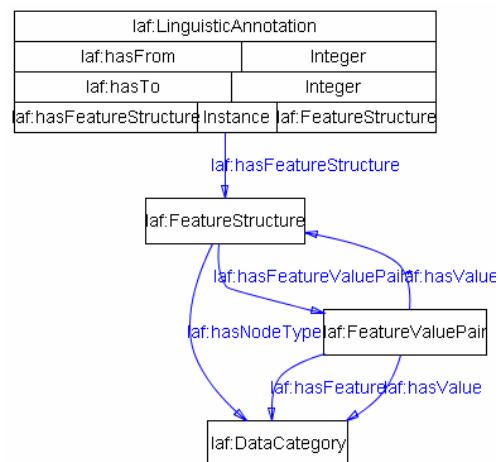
| laf:LinguisticAnnotation | | |
|---|---|---|
| laf:hasFrom | Integer | |
| laf:hasTo | Integer | |
| laf:hasFeatureStructure | Instance | laf:FeatureStructure |

laf:hasFeatureStructure

laf:FeatureStructure

laf:hasFeatureValuePair

laf:hasValue

laf:hasNodeType

laf:FeatureValuePair

laf:hasFeature

laf:hasValue

laf:DataCategory